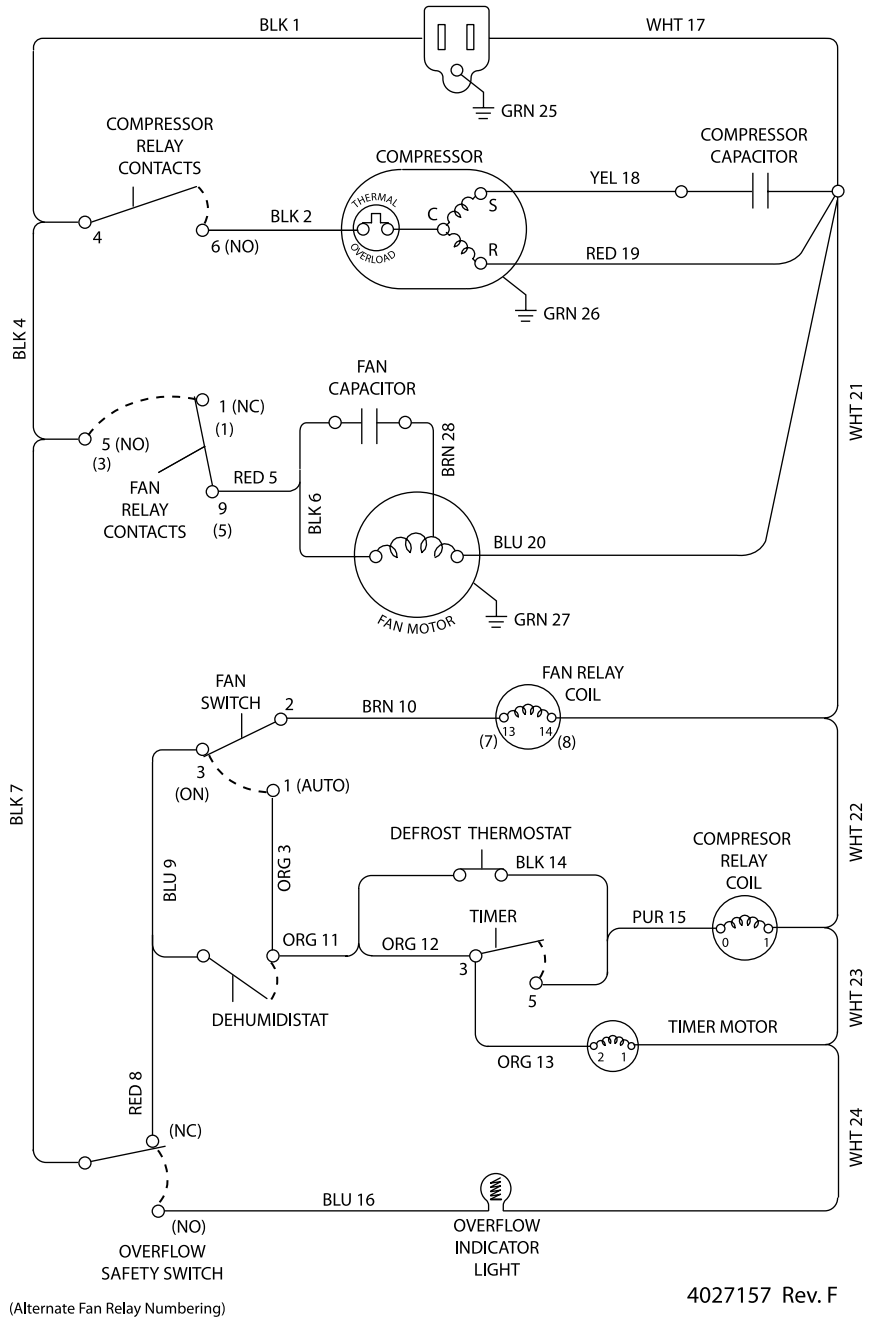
BLK 1
WHT 17
GRN 25
COMPRESSOR RELAY CONTACTS
COMPRESSOR CAPACITOR
COMPRESSOR
THERMAL OVERLOAD
C
S
R
YEL 18
4
6 (NO)
BLK 2
RED 19
GRN 26
BLK 4
FAN CAPACITOR
1 (NC)
(1)
5 (NO)
(3)
BRN 28
WHT 21
FAN RELAY CONTACTS
9
(5)
RED 5
BLK 6
BLU 20
FAN MOTOR
GRN 27
FAN SWITCH
2
BRN 10
FAN RELAY COIL
(7) 13
14 (8)
3
(ON)
1 (AUTO)
BLK 7
WHT 22
DEFROST THERMOSTAT
BLK 14
ORG 3
BLU 9
COMPRESOR RELAY COIL
TIMER
PUR 15
0
1
ORG 11
ORG 12
3
5
WHT 23
DEHUMIDISTAT
TIMER MOTOR
ORG 13
2
1
RED 8
WHT 24
(NC)
BLU 16
(NO)
OVERFLOW SAFETY SWITCH
OVERFLOW INDICATOR LIGHT
4027157 Rev. F
(Alternate Fan Relay Numbering)